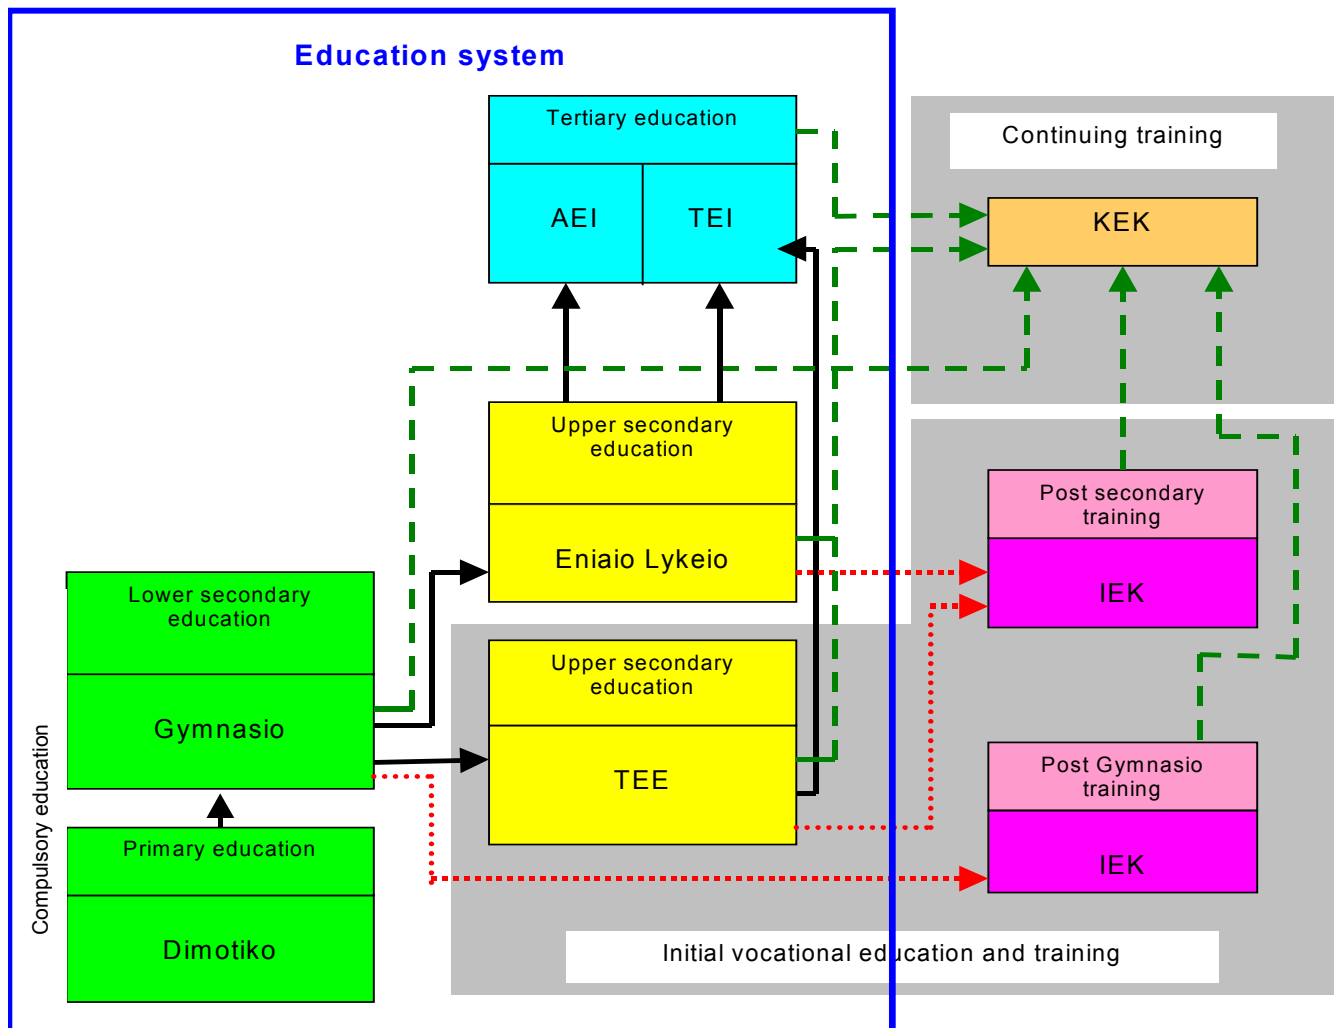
Education system

Tertiary education

AEI

TEI

Continuing training

KEK

Upper secondary education

Eniaio Lykeio

Post secondary training

IEK

Lower secondary education

Gymnasio

Upper secondary education

TEE

Post Gymnasio training

IEK

Compulsory education

Primary education

Dimotiko

Initial vocational education and training